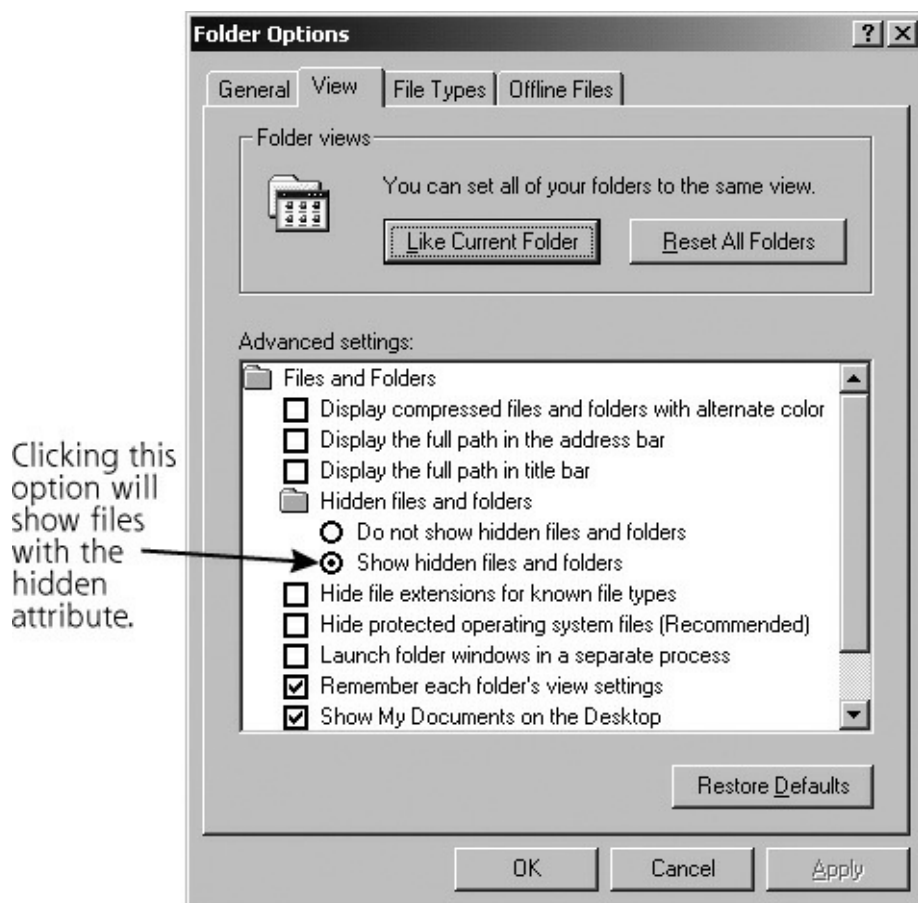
Folder Options

?

General | View | File Types | Offline Files

Folder views

You can set all of your folders to the same view.

Like Current Folder

Reset All Folders

Advanced settings:

Files and Folders

Display compressed files and folders with alternate color

Display the full path in the address bar

Display the full path in title bar

Hidden files and folders

Do not show hidden files and folders

Show hidden files and folders

Hide file extensions for known file types

Hide protected operating system files (Recommended)

Launch folder windows in a separate process

Remember each folder's view settings

Show My Documents on the Desktop

Restore Defaults

OK

Cancel

Apply

Clicking this option will show files with the hidden attribute.